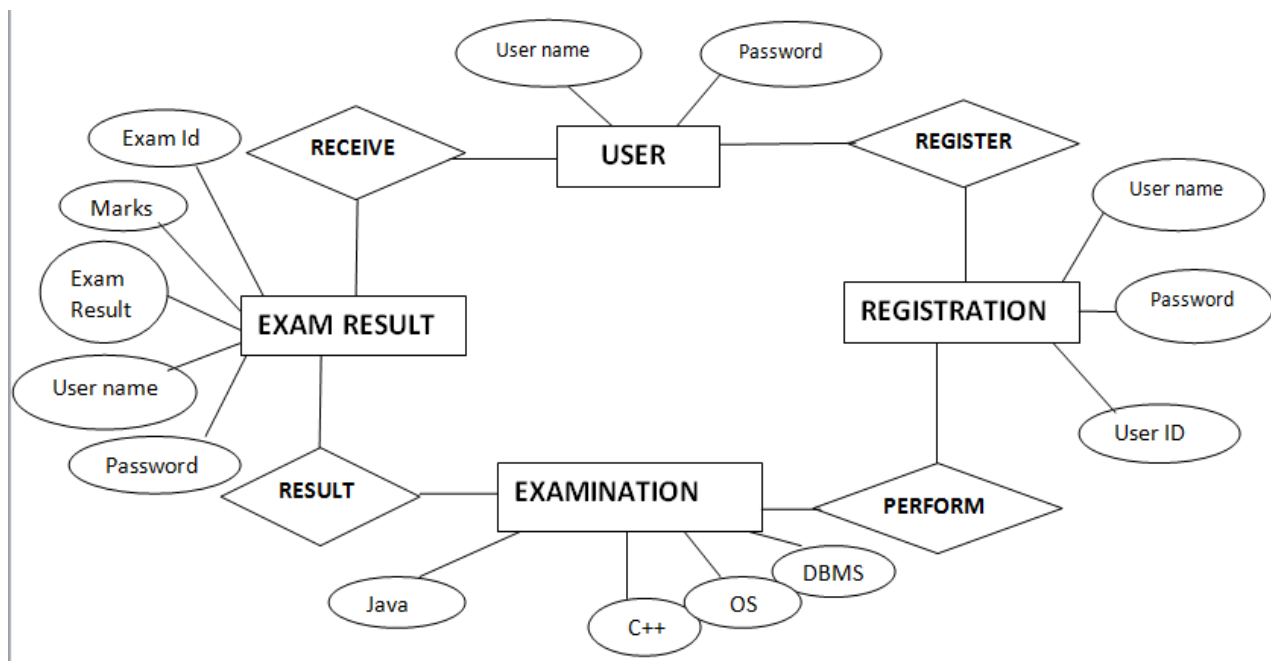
User name

Password

Exam Id

RECEIVE

USER

REGISTER

Marks

User name

Exam Result

EXAM RESULT

REGISTRATION

Password

User name

Password

User ID

RESULT

EXAMINATION

PERFORM

DBMS

Java

OS

C++